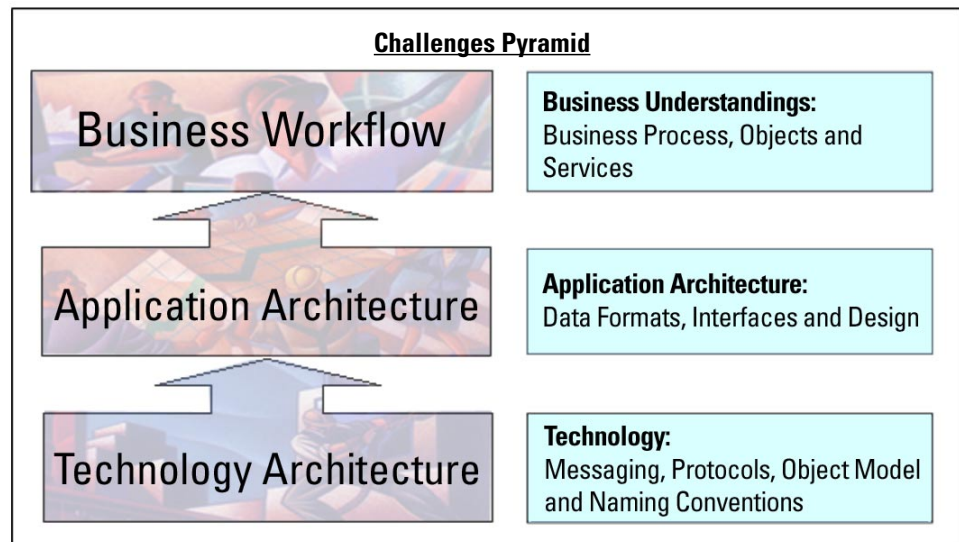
Challenges Pyramid

Business Workflow

Business Understandings:
Business Process, Objects and Services

Application Architecture

Application Architecture:
Data Formats, Interfaces and Design

Technology Architecture

Technology:
Messaging, Protocols, Object Model and Naming Conventions